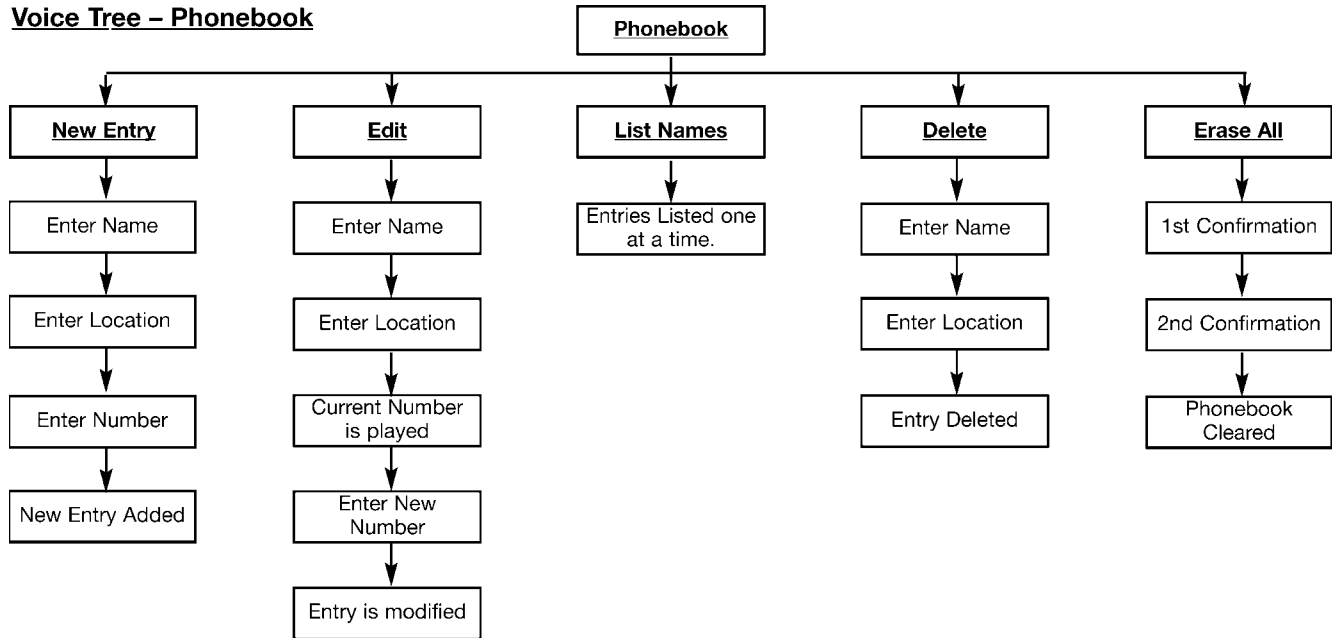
Voice Tree – Phonebook

Phonebook

New Entry

Enter Name

Enter Location

Enter Number

New Entry Added

Edit

Enter Name

Enter Location

Current Number is played

Enter New Number

Entry is modified

List Names

Entries Listed one at a time.

Delete

Enter Name

Enter Location

Entry Deleted

Erase All

1st Confirmation

2nd Confirmation

Phonebook Cleared